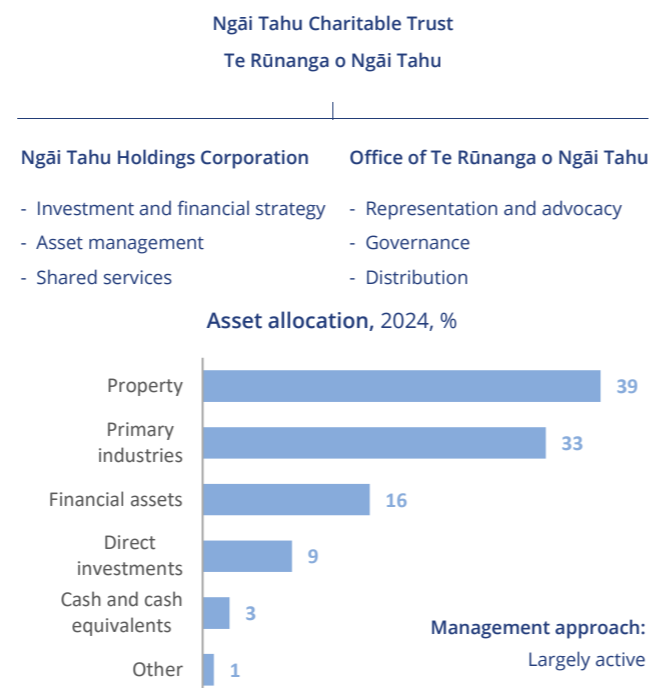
Ngāi Tahu Charitable Trust

Te Rūnanga o Ngāi Tahu

Ngāi Tahu Holdings Corporation

- Investment and financial strategy
- Asset management
- Shared services

Office of Te Rūnanga o Ngāi Tahu

- Representation and advocacy
- Governance
- Distribution

Asset allocation, 2024, %

| Category | % |
|---|---|
| Property | 39 |
| Primary industries | 33 |
| Financial assets | 16 |
| Direct investments | 9 |
| Cash and cash equivalents | 3 |
| Other | 1 |

Management approach:
Largely active